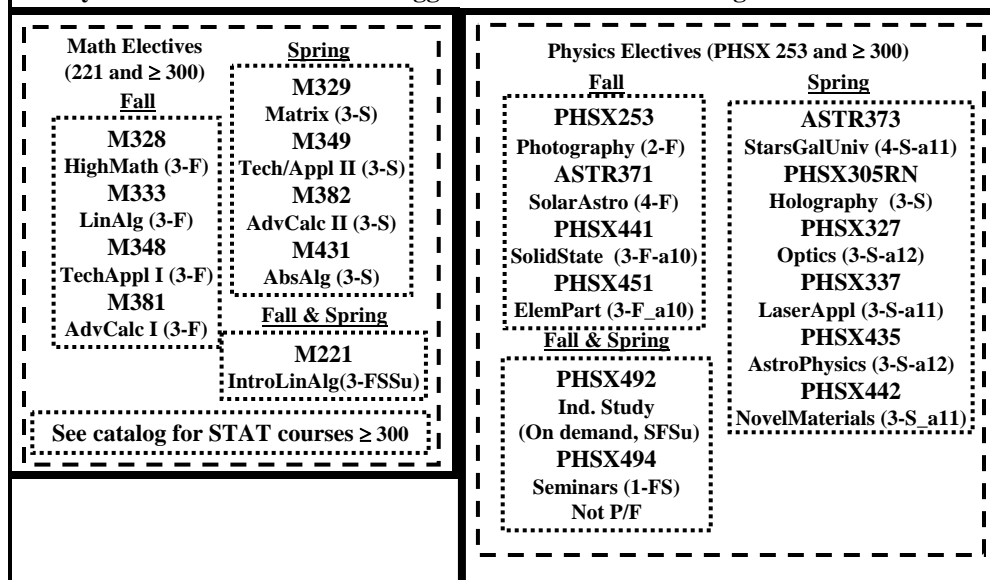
Math Electives (221 and ≥ 300)

Fall

M328
HighMath (3-F)
M333
LinAlg (3-F)
M348
TechAppl I (3-F)
M381
AdvCalc I (3-F)

Spring

M329
Matrix (3-S)
M349
Tech/Appl II (3-S)
M382
AdvCalc II (3-S)
M431
AbsAlg (3-S)

Fall & Spring

M221
IntroLinAlg(3-FSSu)

See catalog for STAT courses ≥ 300

Physics Electives (PHSX 253 and ≥ 300)

Fall

PHSX253
Photography (2-F)
ASTR371
SolarAstro (4-F)
PHSX441
SolidState (3-F-a10)
PHSX451
ElemPart (3-F_a10)

Fall & Spring

PHSX492
Ind. Study
(On demand, SFSu)
PHSX494
Seminars (1-FS)
Not P/F

Spring

ASTR373
StarsGalUniv (4-S-a11)
PHSX305RN
Holography (3-S)
PHSX327
Optics (3-S-a12)
PHSX337
LaserAppl (3-S-a11)
PHSX435
AstroPhysics (3-S-a12)
PHSX442
NovelMaterials (3-S_a11)